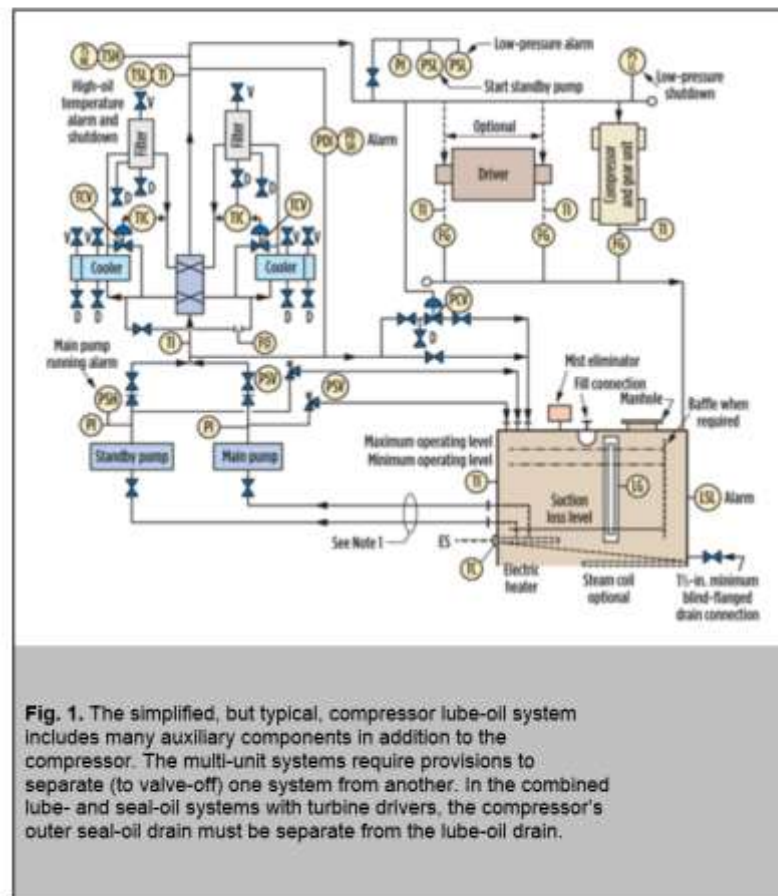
TSH
High-oil temperature alarm and shutdown
TSL TI
V
Filter
D D
V
Filter
D D
TCV TIC
TIC TCV
V V V V
Cooler
Cooler
V V V V
D D
D D
PDI
Alarm
PI PSL PSL
Low-pressure alarm
Start standby pump
PS
Low-pressure shutdown
Optional
Driver
Compressor and gear unit
TI TI
FG FG
FG TI
TI
FG
PCV
D
Main pump running alarm
PSH
PSV
PSV
PI
PI
Standby pump
Main pump
Mist eliminator
Fill connection
Manhole
Baffle when required
Maximum operating level
Minimum operating level
TI
Suction loss level
LG
LSL Alarm
See Note 1
ES
TC
Electric heater
Steam coil optional
1½-in. minimum blind-flanged drain connection

Fig. 1. The simplified, but typical, compressor lube-oil system includes many auxiliary components in addition to the compressor. The multi-unit systems require provisions to separate (to valve-off) one system from another. In the combined lube- and seal-oil systems with turbine drivers, the compressor's outer seal-oil drain must be separate from the lube-oil drain.